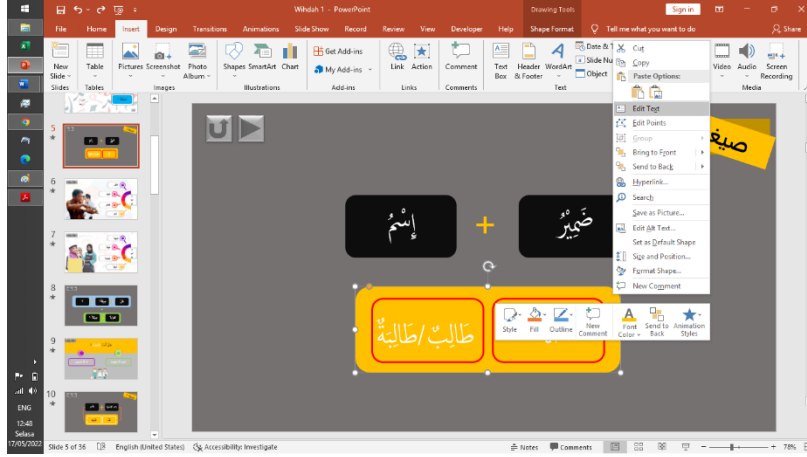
Wihdah 1 - PowerPoint

Drawing Tools

Sign in

File Home Insert Design Transitions Animations Slide Show Record Review View Developer Help Shape Format Tell me what you want to do

Share

New Slide Table Pictures Screenshot Photo Album Shapes SmartArt Chart Get Add-ins My Add-ins Link Action Comment Text Box Header & Footer WordArt Date & T Slide Nu Object Video Audio Screen Recording

Slides Tables Images Illustrations Add-ins Links Comments Text Media

Cut
Copy
Paste Options:
Edit Text
Edit Points
Group
Bring to Front
Send to Back
Hyperlink...
Search
Save as Picture...
Edit Alt Text...
Set as Default Shape
Size and Position...
Format Shape...
New Comment

5
6
7
8
9
10

صيغ

إِسْمٌ

+

ضَمِيْرٌ

طَالِبٌ /طَالِبَةٌ

Style Fill Outline New Comment Font Color Send to Back Animation Styles

ENG
12:48
Selasa
17/05/2022

Slide 5 of 36 English (United States) Accessibility: Investigate Notes Comments 78%